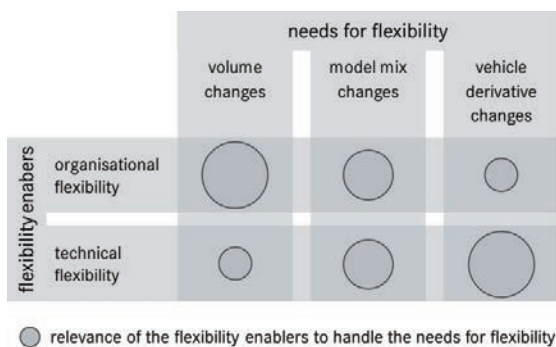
| | | needs for flexibility | | |
|---|---|---|---|---|
| | | volume changes | model mix changes | vehicle derivative changes |
| flexibility enablers | organisational flexibility | | | |
| | technical flexibility | | | |

relevance of the flexibility enablers to handle the needs for flexibility